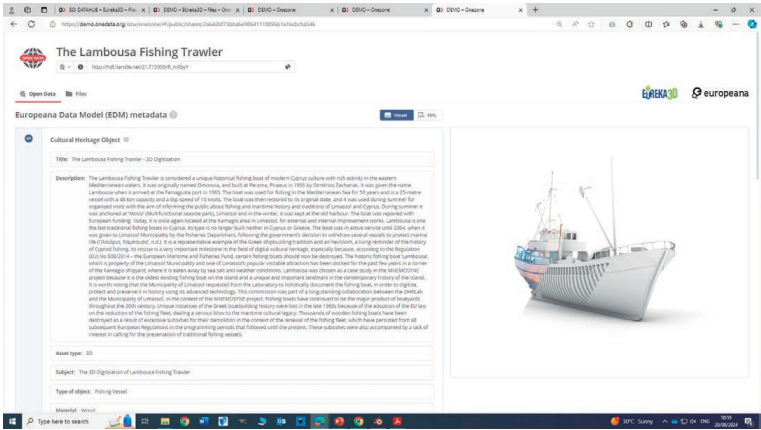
ED DATAHUB – EUreka3D – Files | DEMO – EUreka3D – Files – Onezone | DEMO – Onezone | DEMO – Onezone | DEMO – Onezone

https://demo.onedata.org/ozw/onezone/i#/public/shares/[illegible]

The Lambousa Fishing Trawler

http://hdl.handle.net/21.T12995/8_m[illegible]

Open Data | Files

EUREKA3D | europeana

Europeana Data Model (EDM) metadata

Visual | XML

Cultural Heritage Object

Title: The Lambousa Fishing Trawler – 3D Digitisation

Description: The Lamboussa Fishing Trawler is considered a unique historical fishing boat of modern Cyprus culture with rich activity in the eastern Mediterranean waters. It was originally named Omonoia, and built at Perama, Piraeus in 1955 by Dimitrios Zacharias. It was given the name Lamboussa when it arrived at the Famagusta port in 1965. The boat was used for fishing in the Mediterranean Sea for 50 years and is a 25-metre vessel with a 48-ton capacity and a top speed of 10 knots. The boat was then restored to its original state, and it was used during summer for organized visits with the aim of informing the public about fishing and maritime history and traditions of Limassol and Cyprus. During summer it was anchored at "Molos" (Multifunctional seaside park), Limassol and in the winter, it was kept at the old harbour. The boat was repaired with European funding. Today, it is once again located at the Karnagio area in Limassol, for external and internal improvement works. Lamboussa is one the last traditional fishing boats in Cyprus. Its type is no longer built neither in Cyprus or Greece. The boat was in active service until 2004, when it was given to Limassol Municipality by the Fisheries Department, following the government's decision to withdraw several vessels to protect marine life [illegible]. It is a representative example of the Greek shipbuilding tradition and an heirloom, a living reminder of the history of Cypriot fishing. Its mission is a very important milestone in the field of digital cultural heritage, especially because, according to the Regulation (EU) No 508/2014 – the European Maritime and Fisheries Fund, certain fishing boats should now be destroyed. The historic fishing boat Lamboussa, which is property of the Limassol Municipality and one of Limassol's popular visitable attraction has been docked for the past few years in a corner of the Karnagio shipyard, where it is eaten away by sea salt and weather conditions. Lamboussa was chosen as a case study in the MNEMOSYNE project because it is the oldest existing fishing boat on the island and a unique and important landmark in the contemporary history of the island. It is worth noting that the Municipality of Limassol requested from the Laboratory to holistically document the fishing boat, in order to digitize, protect and preserve it in history using its advanced technology. This commission was part of a long-standing collaboration between the DHRLab and the Municipality of Limassol, in the context of the MNEMOSYNE project. Fishing boats have continued to be the major product of boatyards throughout the 20th century. Unique instances of the Greek boatbuilding history were lost in the late 1980s because of the adoption of the EU law on the reduction of the fishing fleet, dealing a serious blow to the maritime cultural legacy. Thousands of wooden fishing boats have been destroyed as a result of excessive subsidies for their demolition in the context of the renewal of the fishing fleet, which have persisted from all subsequent European Regulations in the programming periods that followed until the present. These subsidies were also accompanied by a lack of interest in calling for the preservation of traditional fishing vessels.

Asset type: 3D

Subject: The 3D Digitisation of Lamboussa Fishing Trawler

Type of object: Fishing Vessel

Material: Wood

Type here to search

30°C Sunny ENG 10:51 20/06/2024